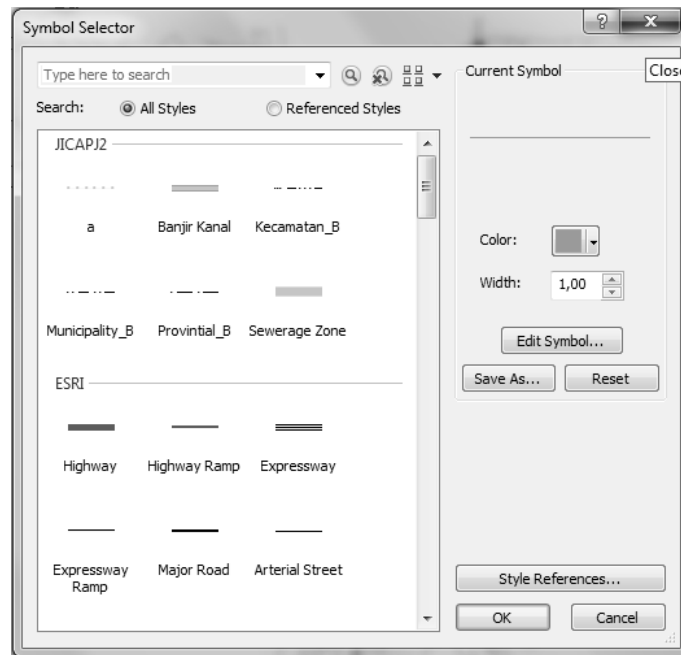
Symbol Selector

?

Type here to search

Search: All Styles Referenced Styles

JICAPJ2

a Banjir Kanal Kecamatan_B

Municipality_B Provintial_B Sewerage Zone

ESRI

Highway Highway Ramp Expressway

Expressway Ramp Major Road Arterial Street

Current Symbol

Clos

Color:

Width: 1,00

Edit Symbol...

Save As... Reset

Style References...

OK Cancel